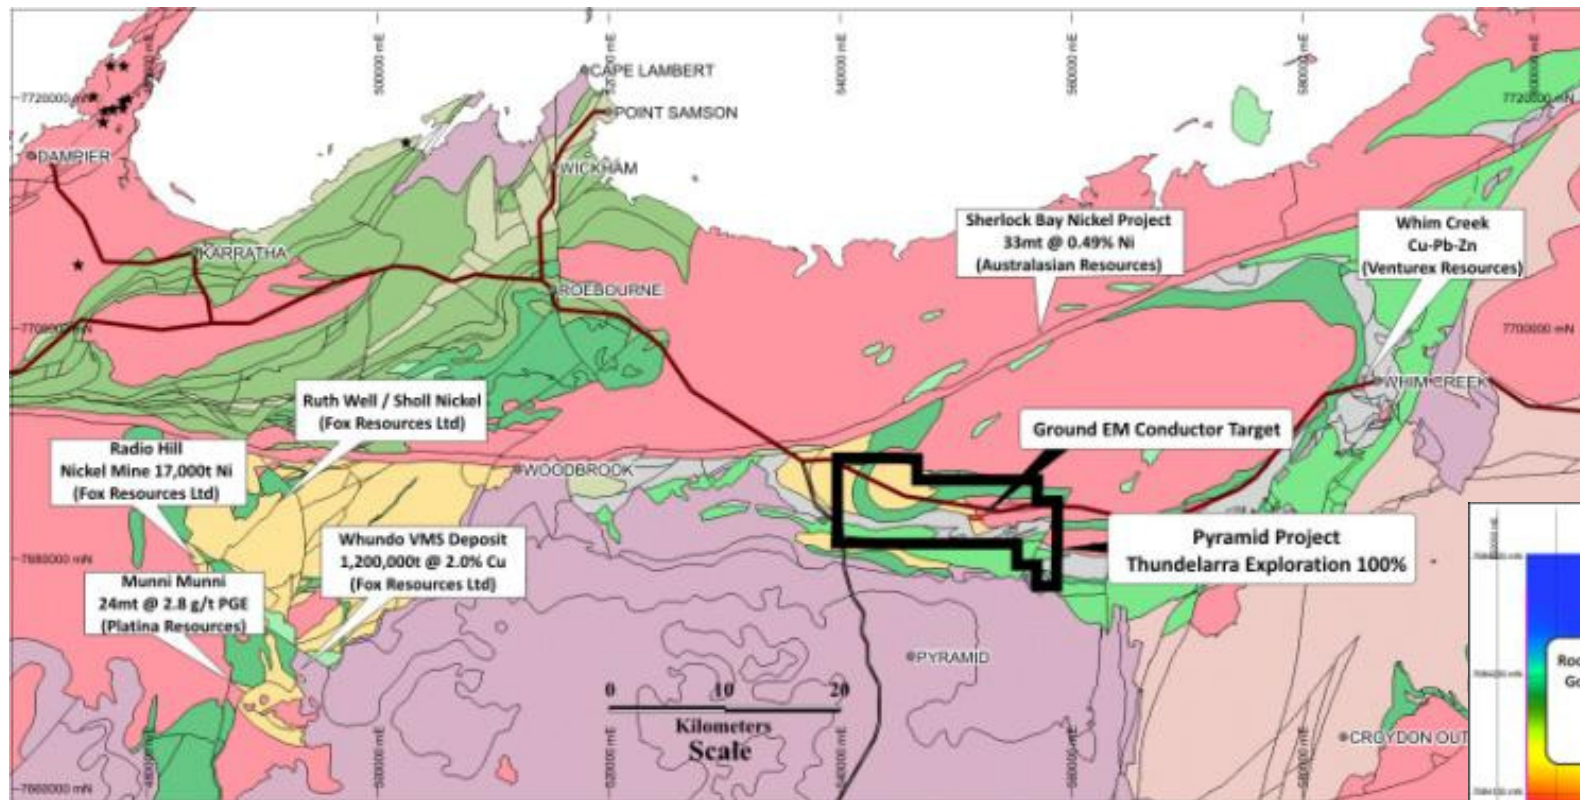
500000 mE
520000 mE
540000 mE
560000 mE
580000 mE

7720000 mN
7700000 mN
7680000 mN
7660000 mN

CAPE LAMBERT
POINT SAMSON
DAMPIER
WICKHAM
KARRATHA
ROEBOURNE
WOODBROOK
WHIM CREEK
PYRAMID
CROYDON OUT

Sherlock Bay Nickel Project
33mt @ 0.49% Ni
(Australasian Resources)

Whim Creek
Cu-Pb-Zn
(Venturex Resources)

Ruth Well / Sholl Nickel
(Fox Resources Ltd)

Radio Hill
Nickel Mine 17,000t Ni
(Fox Resources Ltd)

Ground EM Conductor Target

Whundo VMS Deposit
1,200,000t @ 2.0% Cu
(Fox Resources Ltd)

Pyramid Project
Thundelarra Exploration 100%

Munni Munni
24mt @ 2.8 g/t PGE
(Platina Resources)

0 10 20
Kilometers
Scale

Roc
Go